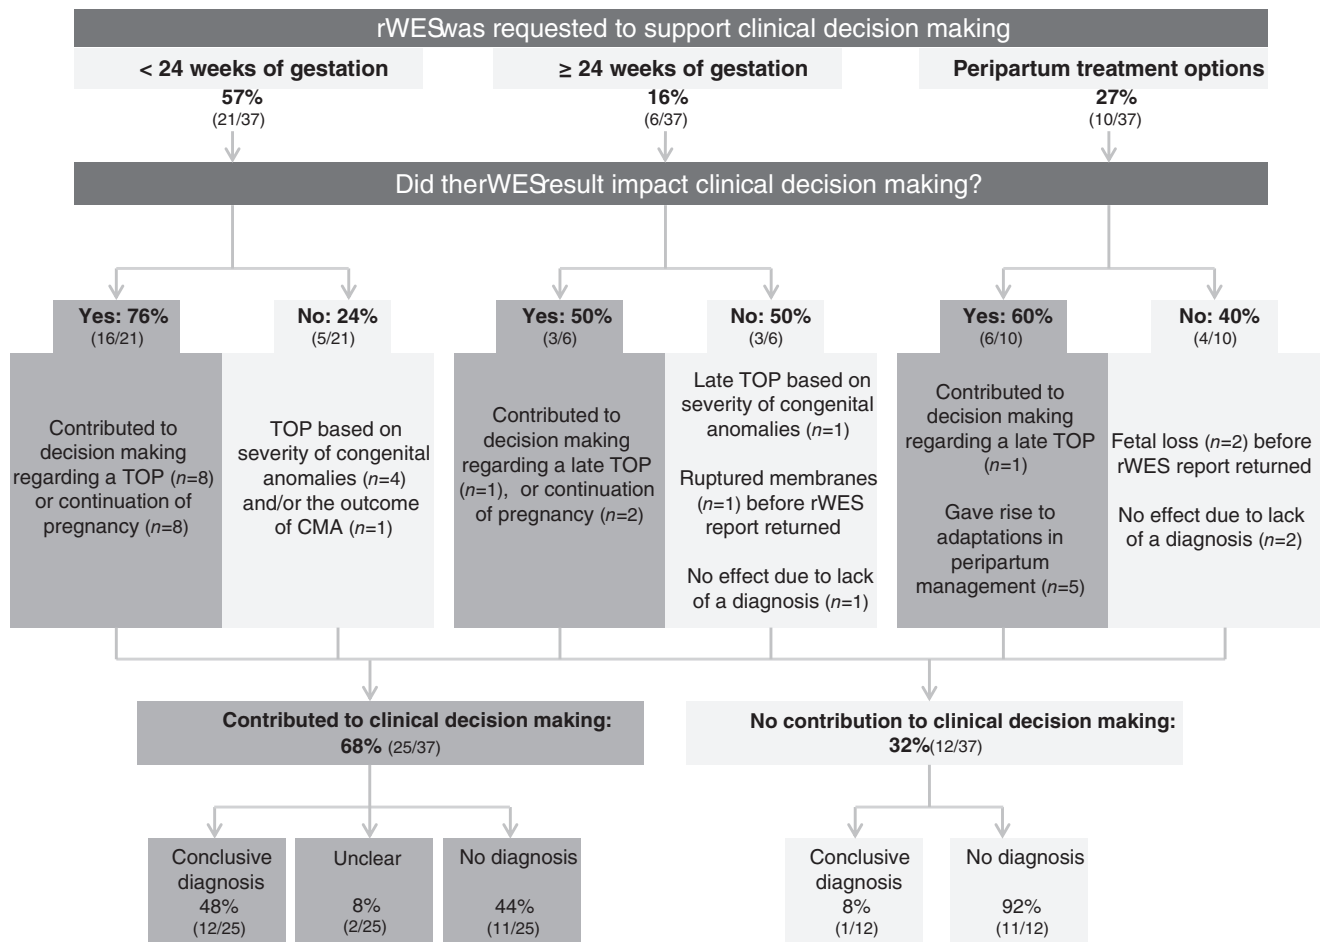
rWESwas requested to support clinical decision making

< 24 weeks of gestation
57%
(21/37)

≥ 24 weeks of gestation
16%
(6/37)

Peripartum treatment options
27%
(10/37)

Did therWESresult impact clinical decision making?

Yes: 76%
(16/21)

Contributed to decision making regarding a TOP ($n$=8) or continuation of pregnancy ($n$=8)

No: 24%
(5/21)

TOP based on severity of congenital anomalies ($n$=4) and/or the outcome of CMA ($n$=1)

Yes: 50%
(3/6)

Contributed to decision making regarding a late TOP ($n$=1), or continuation of pregnancy ($n$=2)

No: 50%
(3/6)

Late TOP based on severity of congenital anomalies ($n$=1)

Ruptured membranes ($n$=1) before rWES report returned

No effect due to lack of a diagnosis ($n$=1)

Yes: 60%
(6/10)

Contributed to decision making regarding a late TOP ($n$=1)

Gave rise to adaptations in peripartum management ($n$=5)

No: 40%
(4/10)

Fetal loss ($n$=2) before rWES report returned

No effect due to lack of a diagnosis ($n$=2)

Contributed to clinical decision making:
68% (25/37)

No contribution to clinical decision making:
32%(12/37)

Conclusive diagnosis
48%
(12/25)

Unclear
8%
(2/25)

No diagnosis
44%
(11/25)

Conclusive diagnosis
8%
(1/12)

No diagnosis
92%
(11/12)